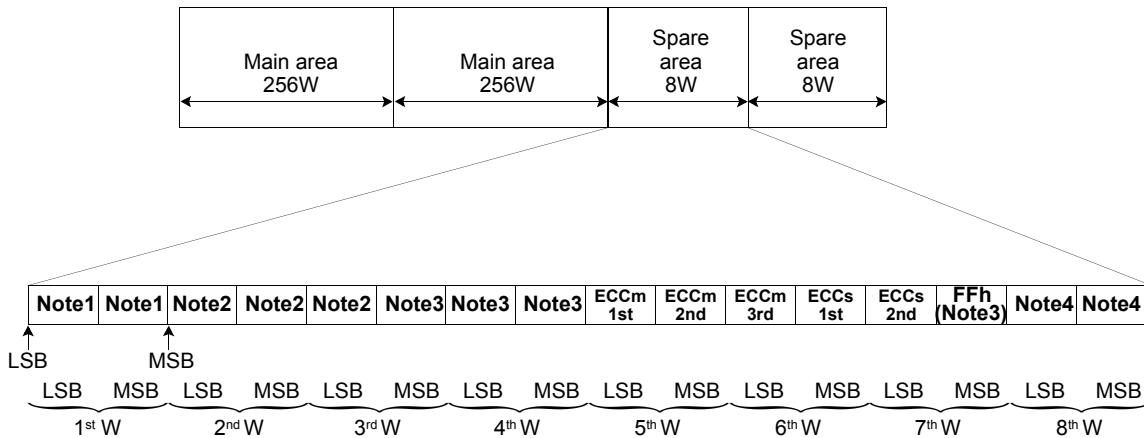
Main area 256W | Main area 256W | Spare area 8W | Spare area 8W

| Note1 | Note1 | Note2 | Note2 | Note2 | Note3 | Note3 | Note3 | ECCm 1st | ECCm 2nd | ECCm 3rd | ECCs 1st | ECCs 2nd | FFh (Note3) | Note4 | Note4 |
|---|---|---|---|---|---|---|---|---|---|---|---|---|---|---|---|

LSB MSB

LSB MSB LSB MSB LSB MSB LSB MSB LSB MSB LSB MSB LSB MSB LSB MSB

$1^{st}$ W $2^{nd}$ W $3^{rd}$ W $4^{th}$ W $5^{th}$ W $6^{th}$ W $7^{th}$ W $8^{th}$ W